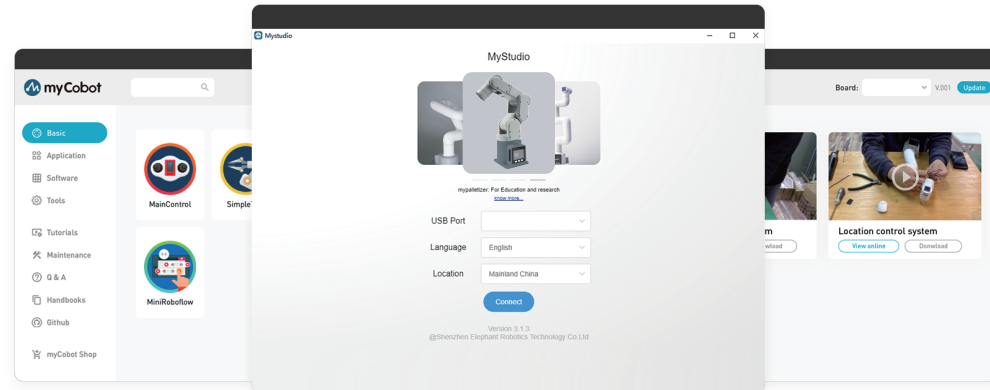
myCobot

Board:

V.001

Update

Basic

Application

Software

Tools

Tutorials

Maintenance

Q & A

Handbooks

Github

myCobot Shop

MainControl

Simple

MiniRoboflow

Mystudio

MyStudio

mypalletizer: For Education and research

know more...

USB Port

Language

English

Location

Mainland China

Connect

Version 3.1.3

@Shenzhen Elephant Robotics Technology Co.Ltd

m

nload

Location control system

View online

Donwload